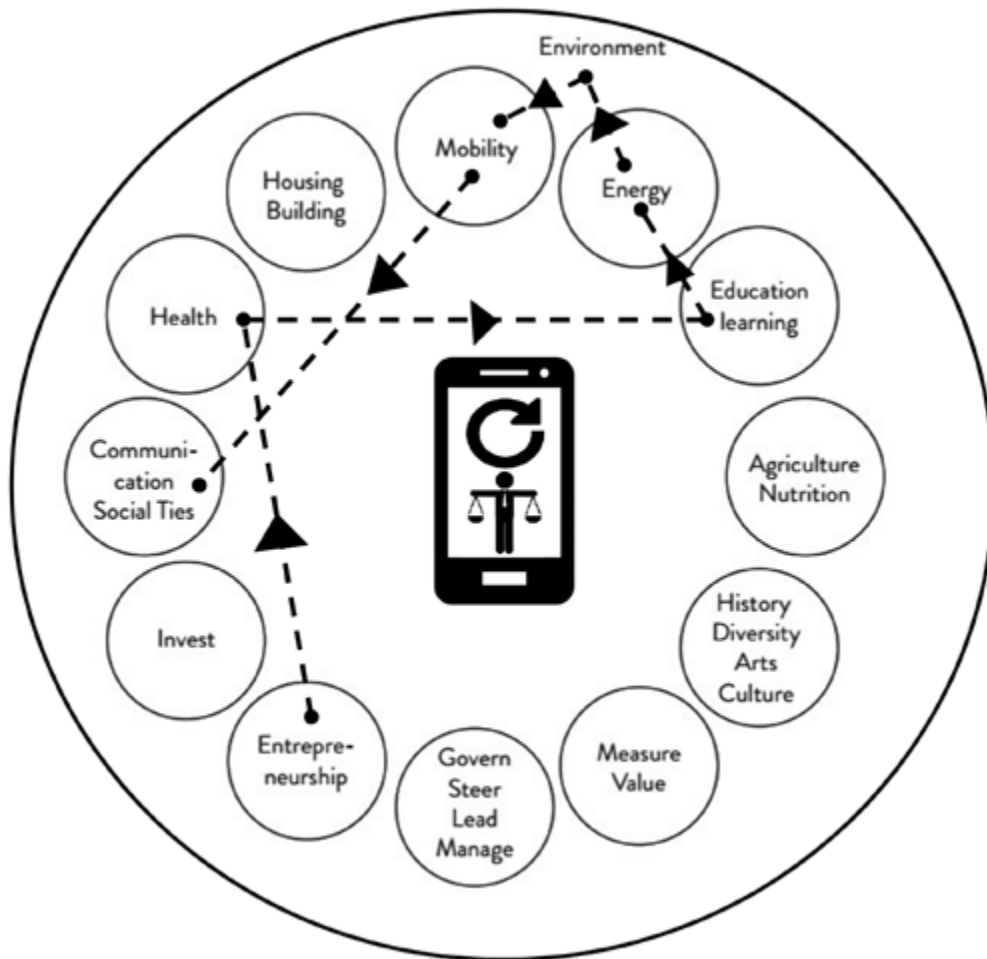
Environment

Mobility

Energy

Housing Building

Health

Education learning

Communication Social Ties

Agriculture Nutrition

Invest

History Diversity Arts Culture

Entrepreneurship

Govern Steer Lead Manage

Measure Value